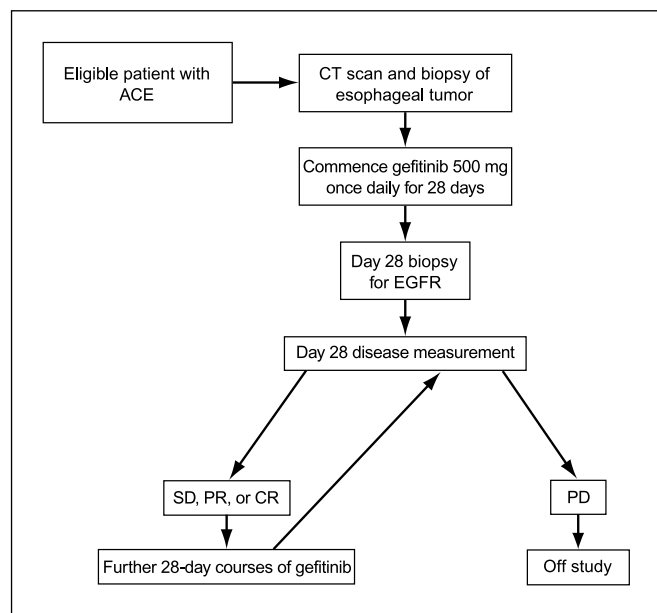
Eligible patient with ACE

CT scan and biopsy of esophageal tumor

Commence gefitinib 500 mg once daily for 28 days

Day 28 biopsy for EGFR

Day 28 disease measurement

SD, PR, or CR

Further 28-day courses of gefitinib

PD

Off study